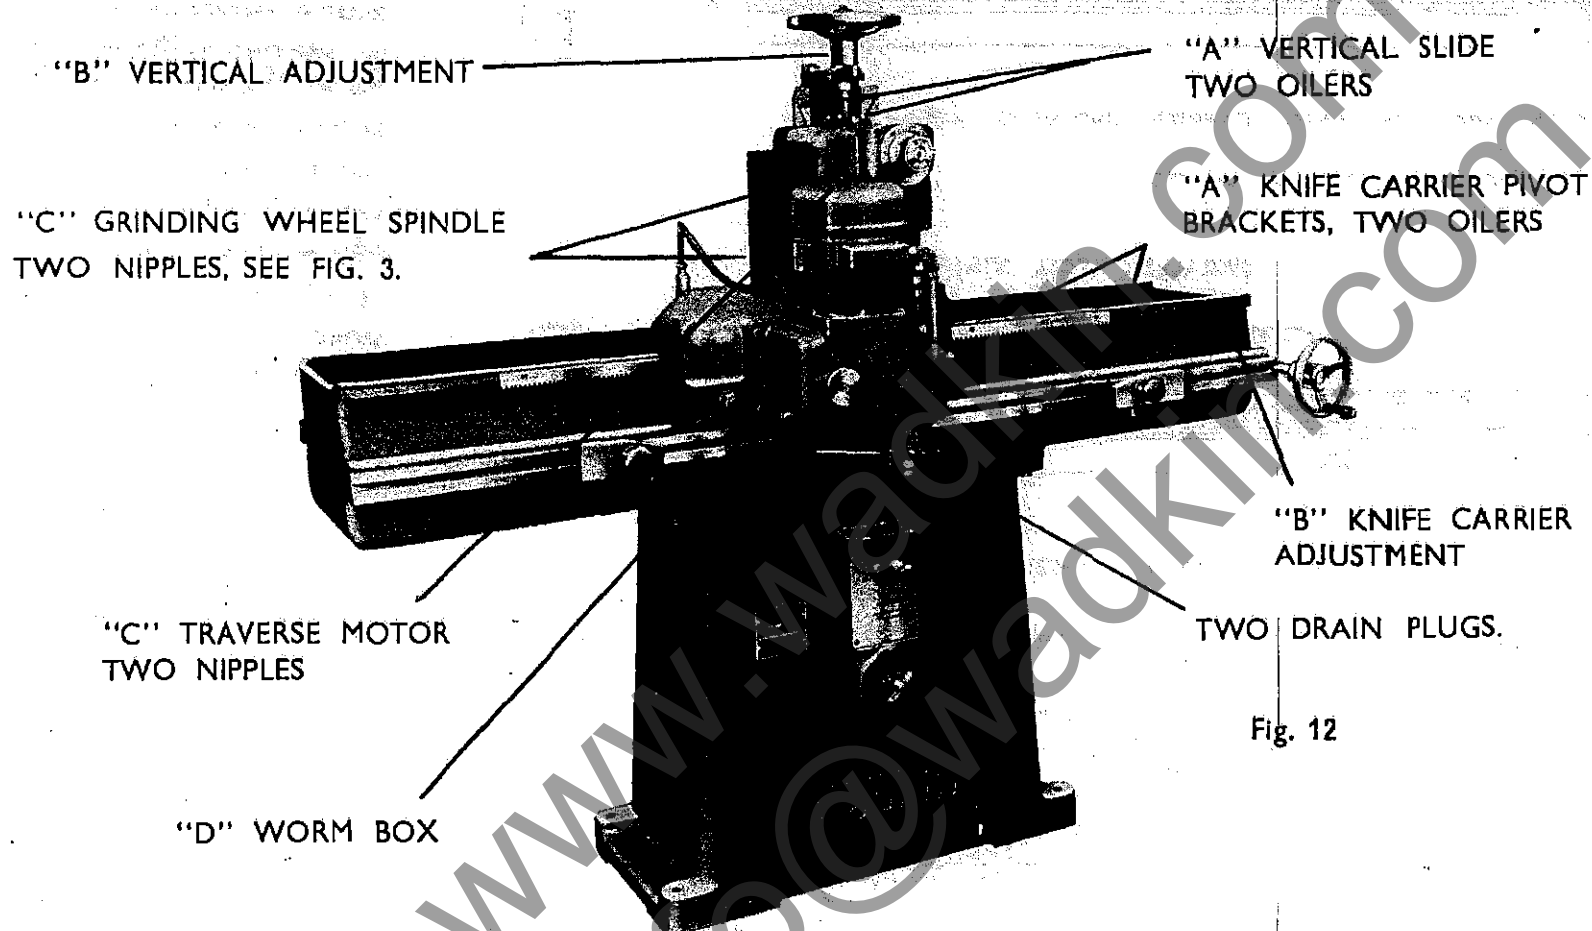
"B" VERTICAL ADJUSTMENT

"A" VERTICAL SLIDE TWO OILERS

"A" KNIFE CARRIER PIVOT BRACKETS, TWO OILERS

"C" GRINDING WHEEL SPINDLE TWO NIPPLES, SEE FIG. 3.

"B" KNIFE CARRIER ADJUSTMENT

"C" TRAVERSE MOTOR TWO NIPPLES

TWO DRAIN PLUGS.

Fig. 12

"D" WORM BOX

www.wadkin.com

info@wadkin.com